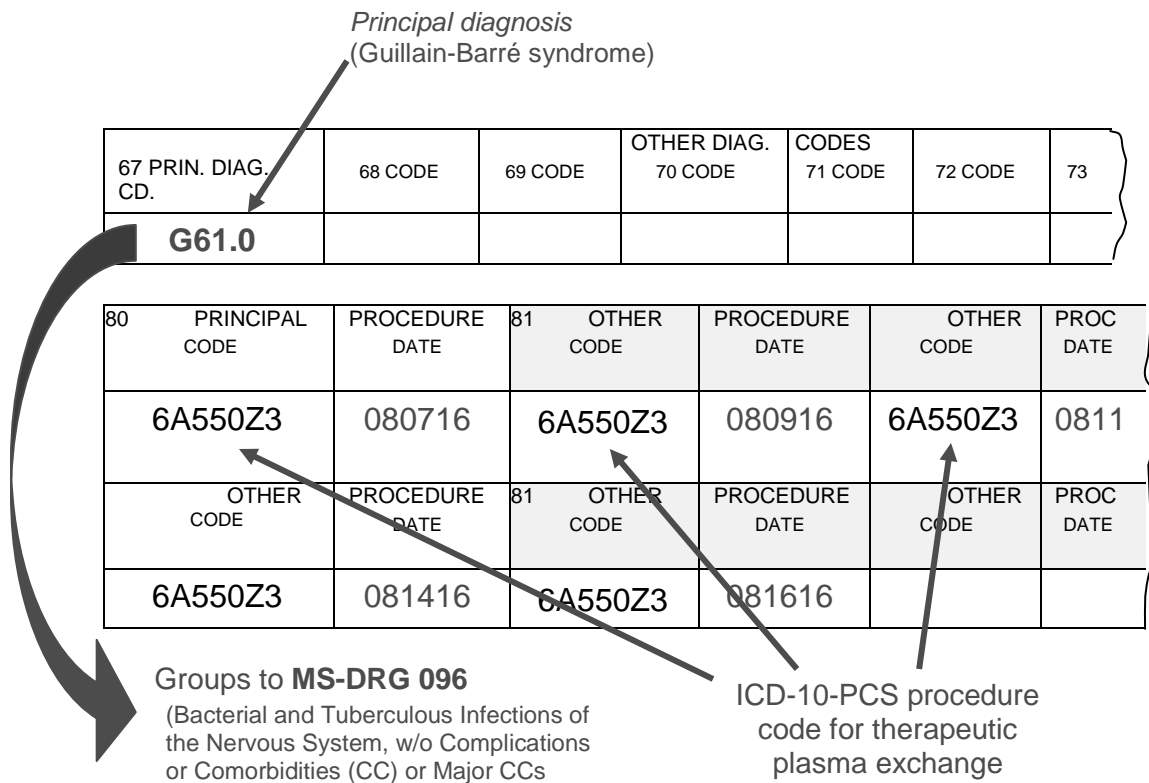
*Principal diagnosis*
(Guillain-Barré syndrome)

| 67 PRIN. DIAG. CD. | 68 CODE | 69 CODE | OTHER DIAG. 70 CODE | CODES 71 CODE | 72 CODE | 73 |
|---|---|---|---|---|---|---|
| **G61.0** | | | | | | |

| 80 PRINCIPAL CODE | PROCEDURE DATE | 81 OTHER CODE | PROCEDURE DATE | OTHER CODE | PROC DATE |
|---|---|---|---|---|---|
| 6A550Z3 | 080716 | 6A550Z3 | 080916 | 6A550Z3 | 0811 |
| OTHER CODE | PROCEDURE DATE | 81 OTHER CODE | PROCEDURE DATE | OTHER CODE | PROC DATE |
| 6A550Z3 | 081416 | 6A550Z3 | 081616 | | |

Groups to **MS-DRG 096**
(Bacterial and Tuberculous Infections of the Nervous System, w/o Complications or Comorbidities (CC) or Major CCs

ICD-10-PCS procedure code for therapeutic plasma exchange